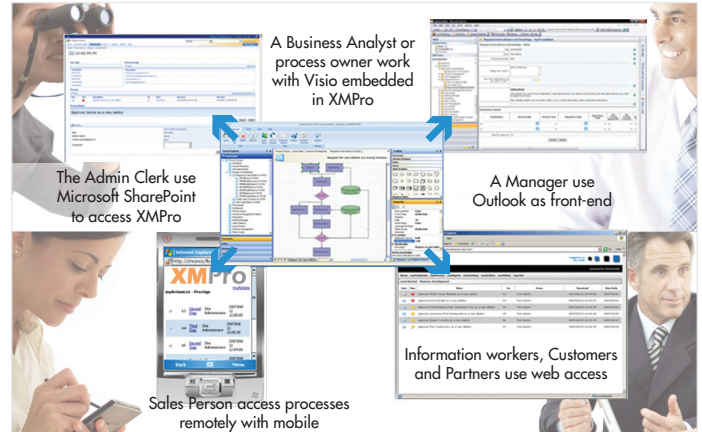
A Business Analyst or process owner work with Visio embedded in XMPro

The Admin Clerk use Microsoft SharePoint to access XMPro

A Manager use Outlook as front-end

Internet Explorer

XMPro

Back

Menu

Information workers, Customers and Partners use web access

Sales Person access processes remotely with mobile